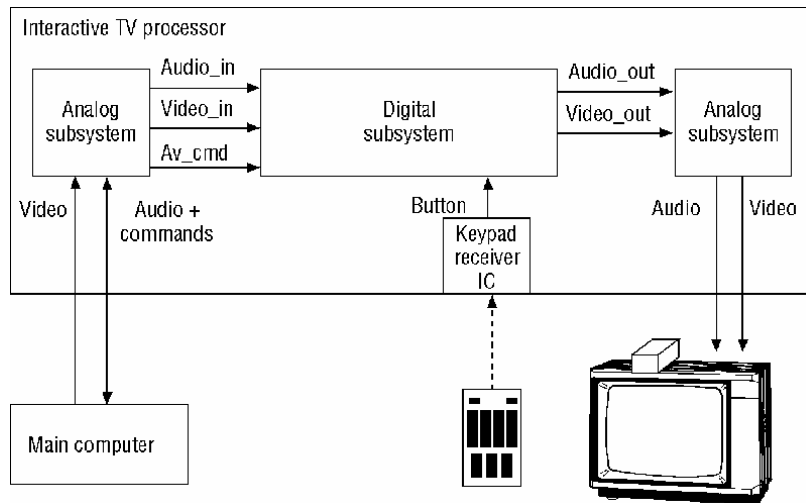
Interactive TV processor

Analog subsystem

Audio_in

Video_in

Av_cmd

Digital subsystem

Audio_out

Video_out

Analog subsystem

Video

Audio + commands

Button

Keypad receiver IC

Audio

Video

Main computer